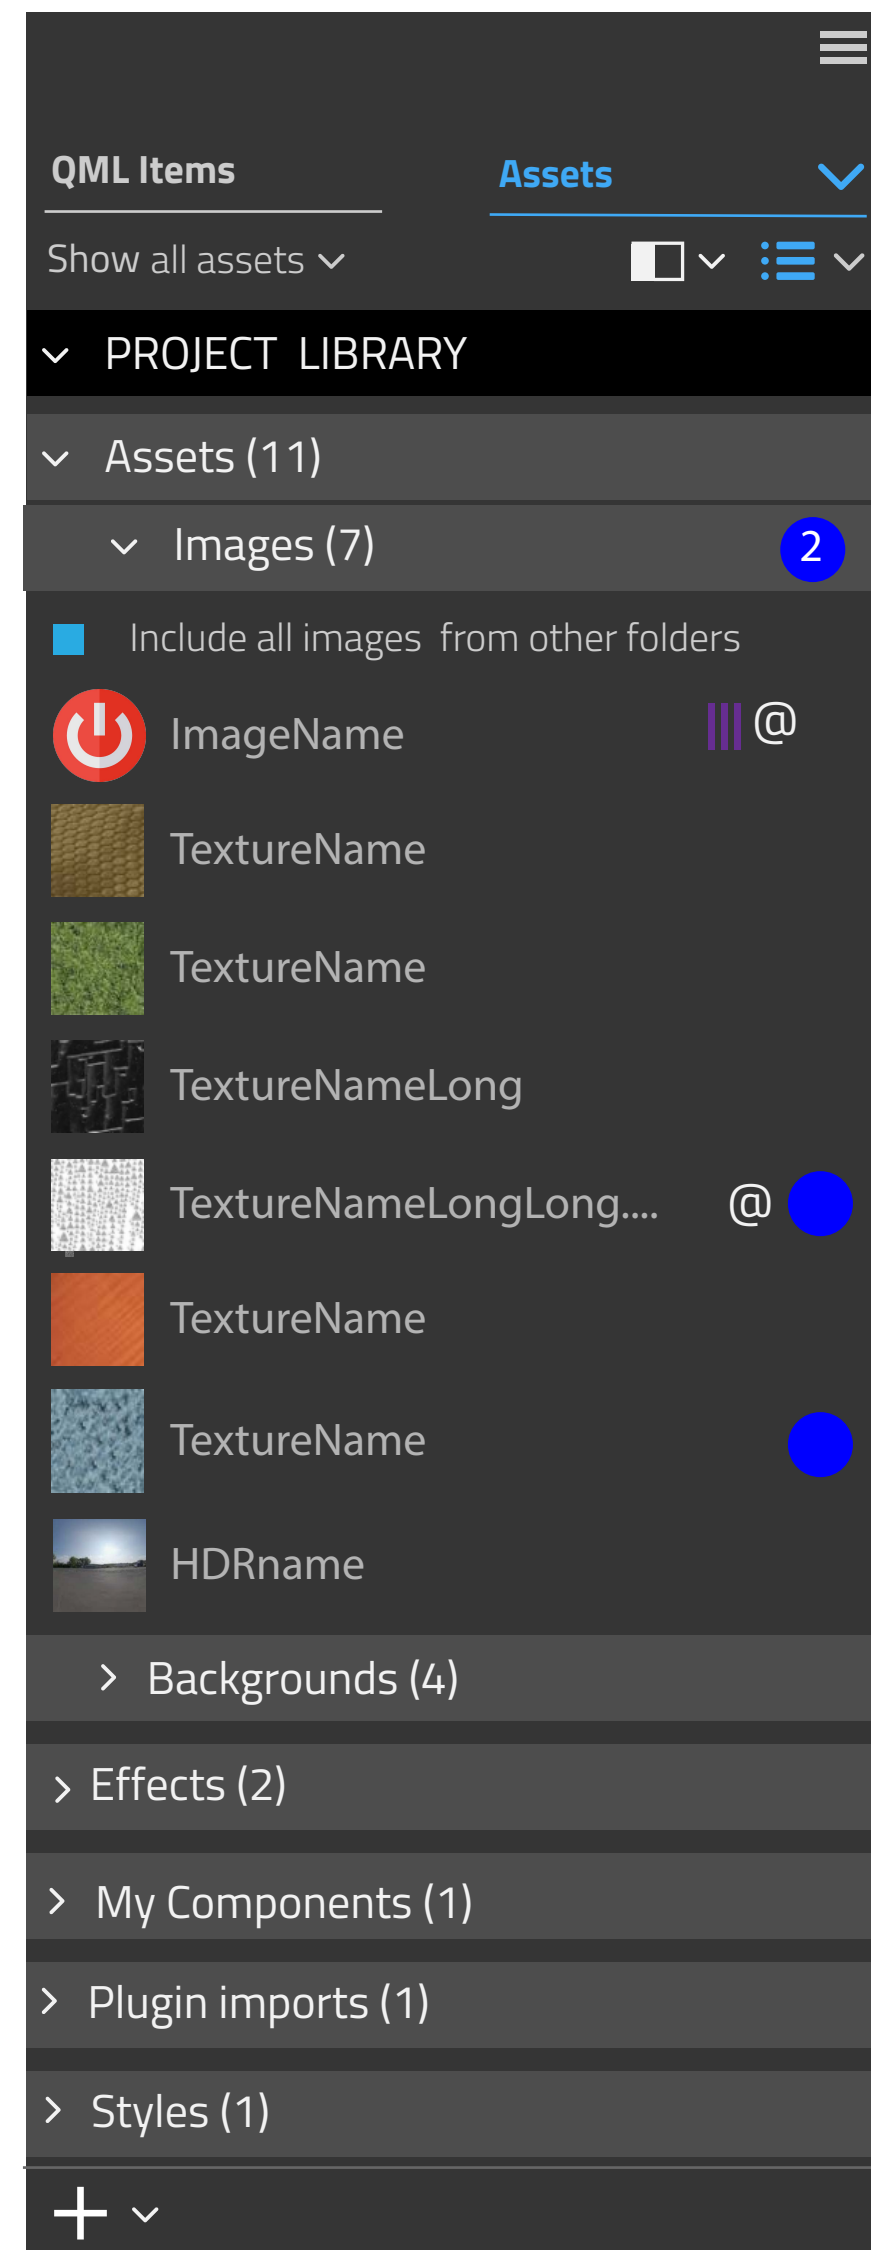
QML Items

Assets

Show all assets

PROJECT LIBRARY

Assets (11)

Images (7)

2

Include all images from other folders

ImageName

@

TextureName

TextureName

TextureNameLong

TextureNameLongLong....

@

TextureName

TextureName

HDRname

Backgrounds (4)

Effects (2)

My Components (1)

Plugin imports (1)

Styles (1)

+